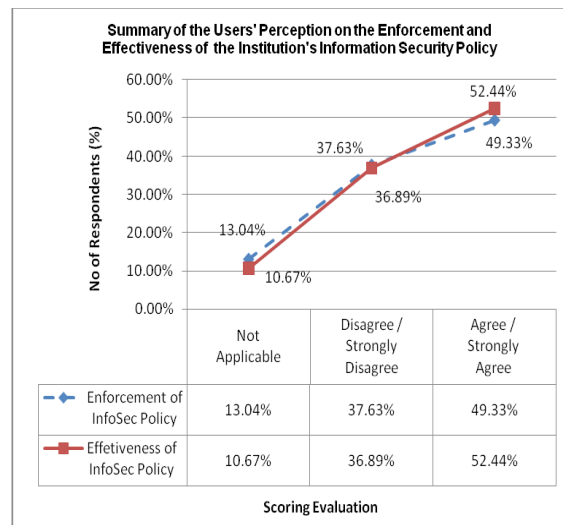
Summary of the Users' Perception on the Enforcement and Effectiveness of the Institution's Information Security Policy

No of Respondents (%)

60.00%
50.00%
40.00%
30.00%
20.00%
10.00%
0.00%

13.04%
10.67%
37.63%
36.89%
52.44%
49.33%

| | Not Applicable | Disagree / Strongly Disagree | Agree / Strongly Agree |
|---|---|---|---|
| Enforcement of InfoSec Policy | 13.04% | 37.63% | 49.33% |
| Effetiveness of InfoSec Policy | 10.67% | 36.89% | 52.44% |

Scoring Evaluation